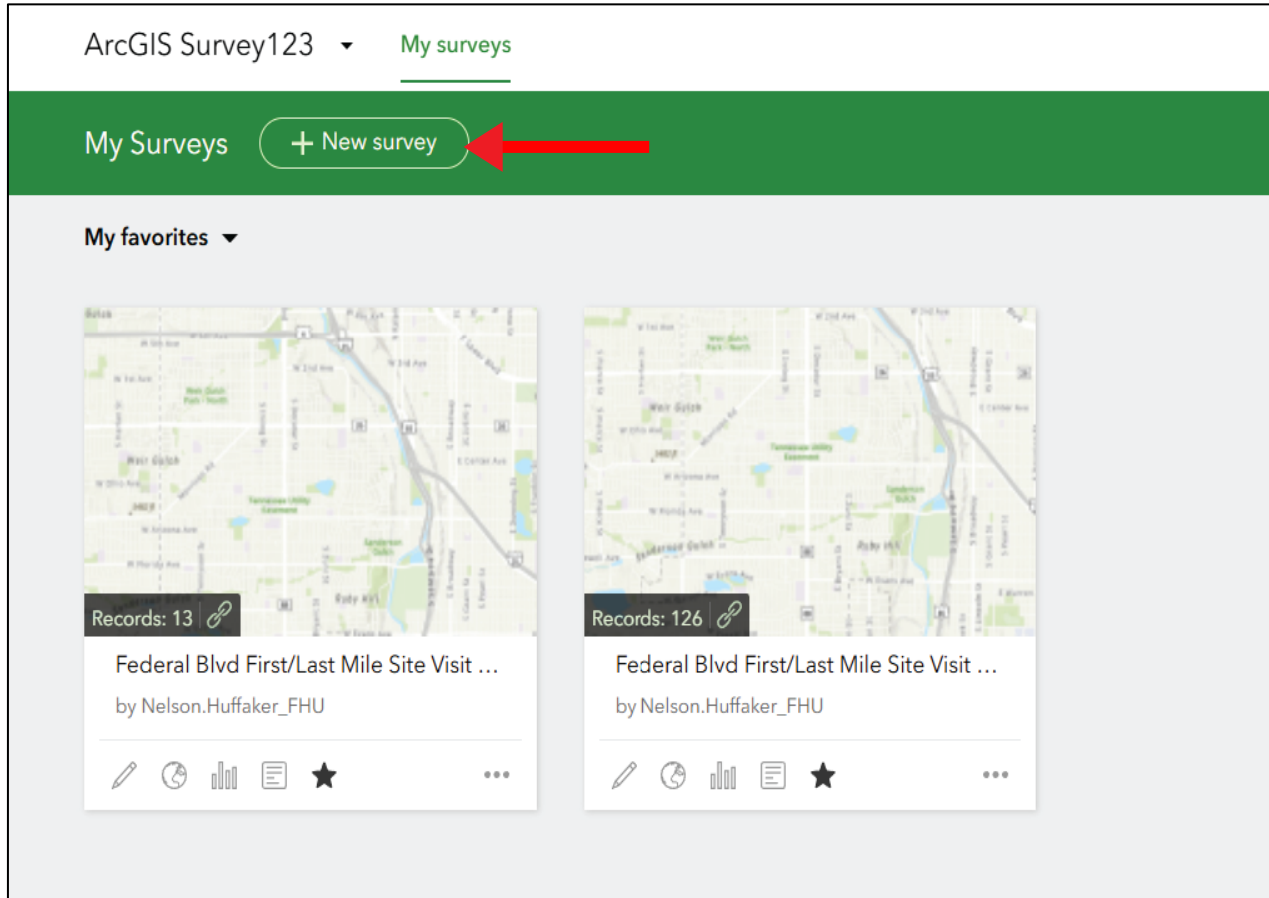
ArcGIS Survey123 My surveys

My Surveys + New survey

My favorites

Records: 13

Federal Blvd First/Last Mile Site Visit ...

by Nelson.Huffaker_FHU

•••

Records: 126

Federal Blvd First/Last Mile Site Visit ...

by Nelson.Huffaker_FHU

•••